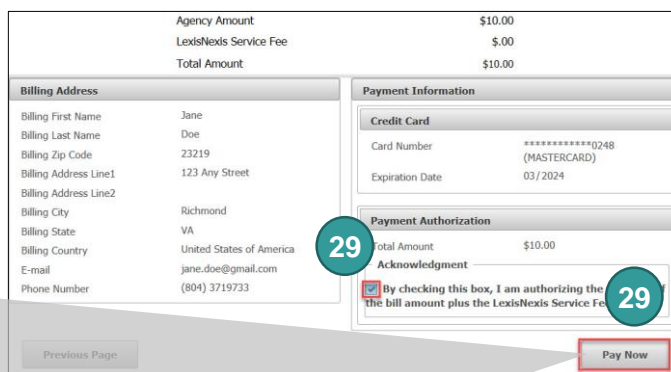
Agency Amount $10.00
LexisNexis Service Fee $.00
Total Amount $10.00

Billing Address

| | |
|---|---|
| Billing First Name | Jane |
| Billing Last Name | Doe |
| Billing Zip Code | 23219 |
| Billing Address Line1 | 123 Any Street |
| Billing Address Line2 | |
| Billing City | Richmond |
| Billing State | VA |
| Billing Country | United States of America |
| E-mail | jane.doe@gmail.com |
| Phone Number | (804) 3719733 |

Payment Information

Credit Card

Card Number ************0248 (MASTERCARD)
Expiration Date 03/2024

Payment Authorization

Total Amount $10.00

29

Acknowledgment

By checking this box, I am authorizing the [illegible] the bill amount plus the LexisNexis Service Fe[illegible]

29

Previous Page

Pay Now